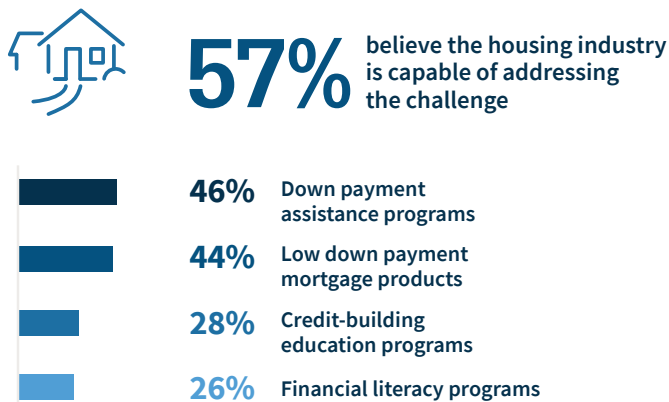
57% believe the housing industry is capable of addressing the challenge

46% Down payment assistance programs

44% Low down payment mortgage products

28% Credit-building education programs

26% Financial literacy programs